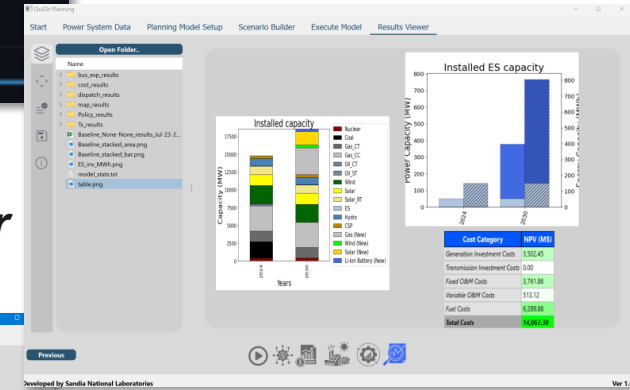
QuESt Planning

Start Power System Data Planning Model Setup Scenario Builder Execute Model Results Viewer

Open Folder..

Name

bus_exp_results
cost_results
dispatch_results
map_results
Policy_results
fx_results
Baseline_None-None_results_Jul-23-2...
Baseline_stacked_area.png
Baseline_stacked_bar.png
ES_inv_MWh.png
model_stats.txt
table.png

Installed capacity

17500
15000
12500
10000
7500
5000
2500
0

Capacity (MW)

2024
2030

Years

Nuclear
Coal
Gas_CT
Gas_CC
Oil_CT
Oil_ST
Wind
Solar
Solar_RT
ES
Hydro
CSP
Gas (New)
Wind (New)
Solar (New)
Li-ion Battery (New)

Installed ES capacity

800
700
600
500
400
300
200
100
0

Power Capacity (MW)

Energy Capacity (MWh)

2024
2030

| Cost Category | NPV (M$) |
|---|---|
| Generation Investment Costs | 3,502.45 |
| Transmission Investment Costs | 0.00 |
| Fixed O&M Costs | 3,761.86 |
| Variable O&M Costs | 513.12 |
| Fuel Costs | 6,289.88 |
| Total Costs | 14,067.30 |

Previous

Developed by Sandia National Laboratories

Ver 1.